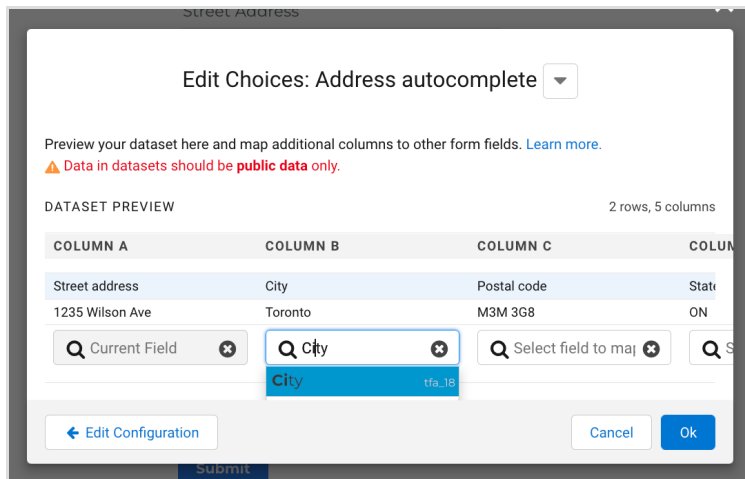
Street Address

Edit Choices: Address autocomplete

Preview your dataset here and map additional columns to other form fields. Learn more.
Data in datasets should be **public data** only.

DATASET PREVIEW

2 rows, 5 columns

| COLUMN A | COLUMN B | COLUMN C | COLUM |
|---|---|---|---|
| Street address | City | Postal code | State |
| 1235 Wilson Ave | Toronto | M3M 3G8 | ON |

Current Field

City

Select field to ma

S

City tfa_18

Edit Configuration

Cancel

Ok

Submit